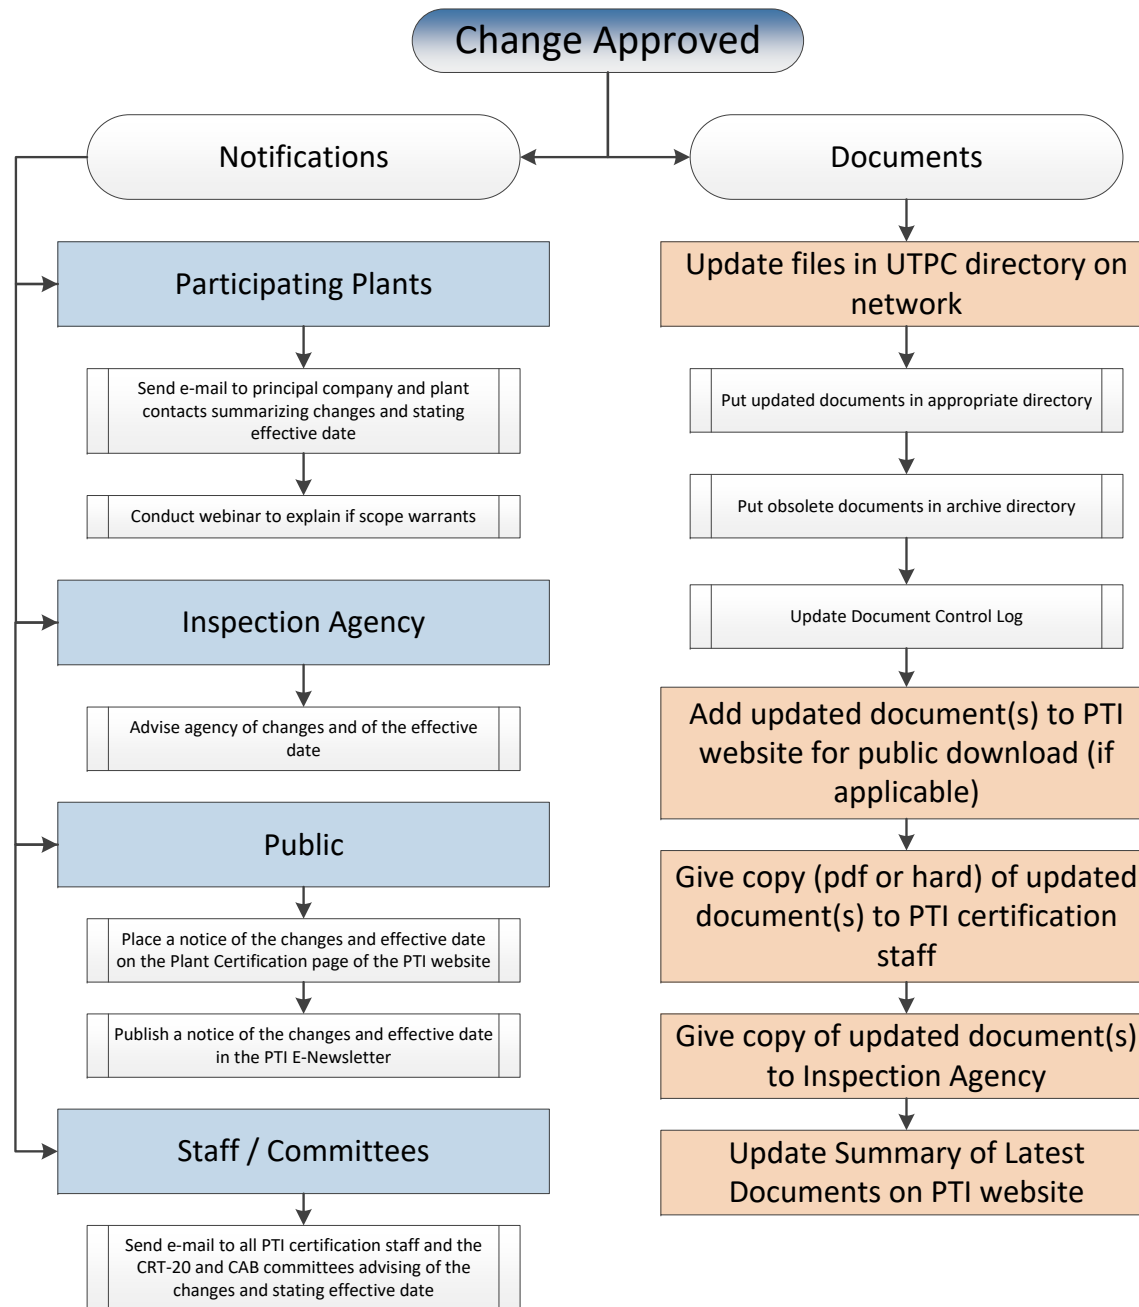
Change Approved

Notifications

Participating Plants

Send e-mail to principal company and plant contacts summarizing changes and stating effective date

Conduct webinar to explain if scope warrants

Inspection Agency

Advise agency of changes and of the effective date

Public

Place a notice of the changes and effective date on the Plant Certification page of the PTI website

Publish a notice of the changes and effective date in the PTI E-Newsletter

Staff / Committees

Send e-mail to all PTI certification staff and the CRT-20 and CAB committees advising of the changes and stating effective date

Documents

Update files in UTPC directory on network

Put updated documents in appropriate directory

Put obsolete documents in archive directory

Update Document Control Log

Add updated document(s) to PTI website for public download (if applicable)

Give copy (pdf or hard) of updated document(s) to PTI certification staff

Give copy of updated document(s) to Inspection Agency

Update Summary of Latest Documents on PTI website